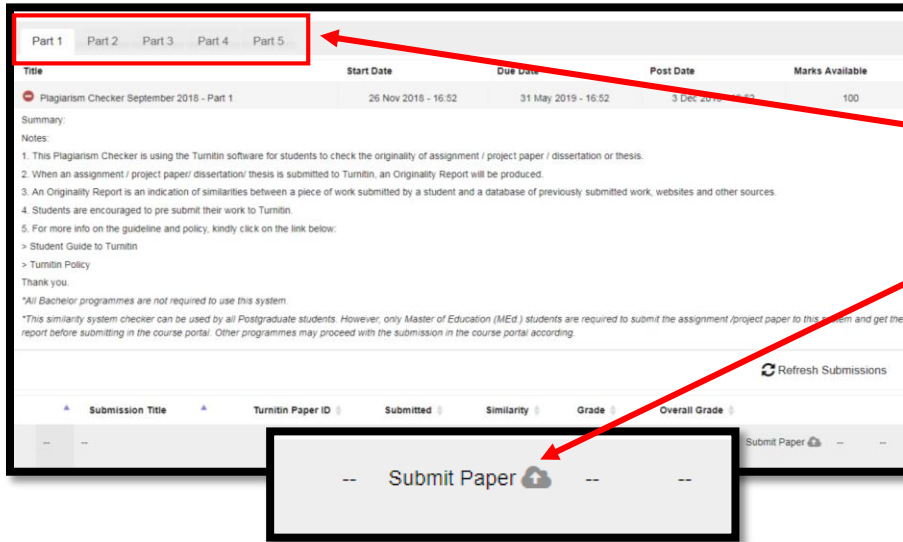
Part 1 Part 2 Part 3 Part 4 Part 5

| Title | Start Date | Due Date | Post Date | Marks Available |
|---|---|---|---|---|
| Plagiarism Checker September 2018 - Part 1 | 26 Nov 2018 - 16:52 | 31 May 2019 - 16:52 | 3 Dec 2019 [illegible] | 100 |

Summary:

Notes:

1. This Plagiarism Checker is using the Turnitin software for students to check the originality of assignment / project paper / dissertation or thesis.

2. When an assignment / project paper/ dissertation/ thesis is submitted to Turnitin, an Originality Report will be produced.

3. An Originality Report is an indication of similarities between a piece of work submitted by a student and a database of previously submitted work, websites and other sources.

4. Students are encouraged to pre submit their work to Turnitin.

5. For more info on the guideline and policy, kindly click on the link below:

> Student Guide to Turnitin

> Turnitin Policy

Thank you.

*All Bachelor programmes are not required to use this system.

*This similarity system checker can be used by all Postgraduate students. However, only Master of Education (MEd.) students are required to submit the assignment /project paper to this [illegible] and get the report before submitting in the course portal. Other programmes may proceed with the submission in the course portal according.

Refresh Submissions

| | Submission Title | Turnitin Paper ID | Submitted | Similarity | Grade | Overall Grade |
|---|---|---|---|---|---|---|
| -- | -- | | | | Submit Paper | -- -- |

-- Submit Paper -- --